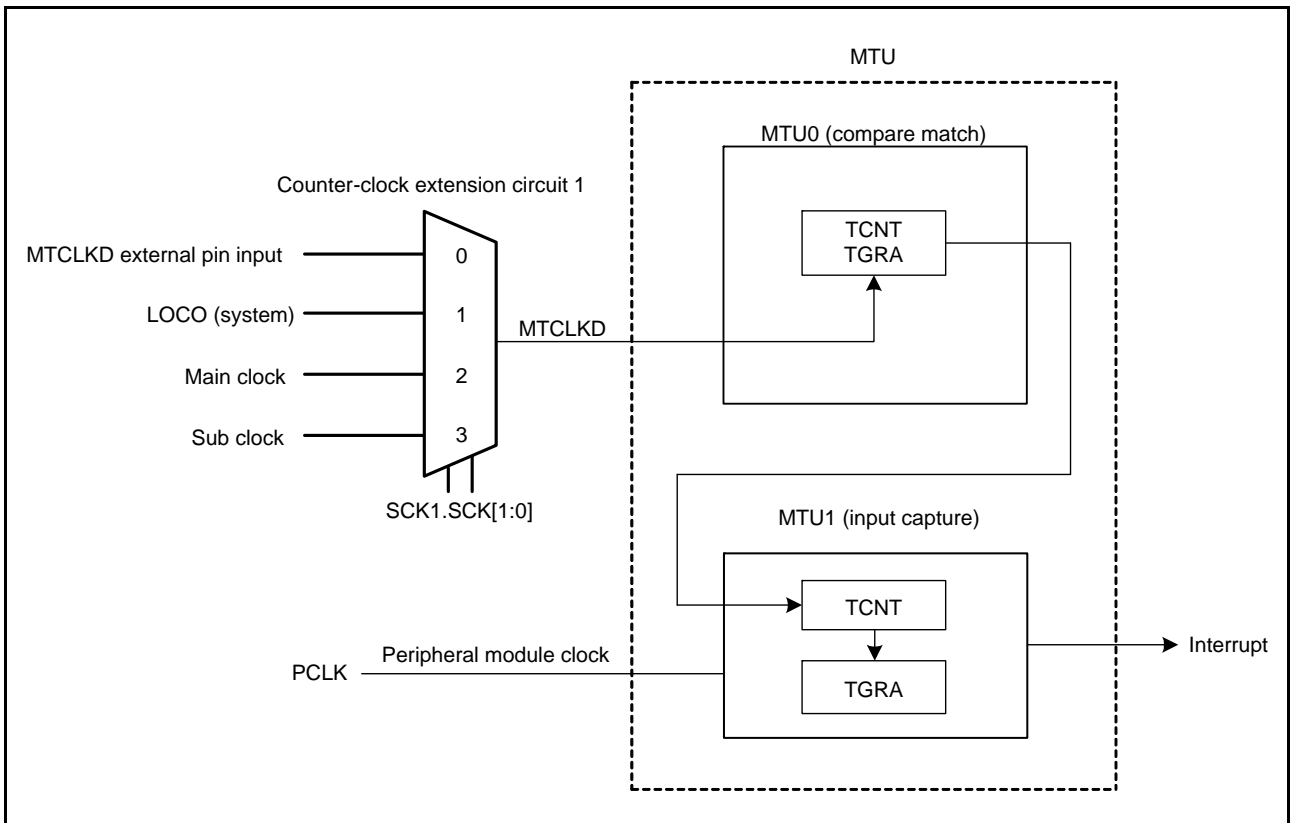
MTU

MTU0 (compare match)

Counter-clock extension circuit 1

TCNT
TGRA

MTCLKD external pin input
0

LOCO (system)
1

MTCLKD

Main clock
2

Sub clock
3

SCK1.SCK[1:0]

MTU1 (input capture)

TCNT

Peripheral module clock

PCLK

TGRA

Interrupt